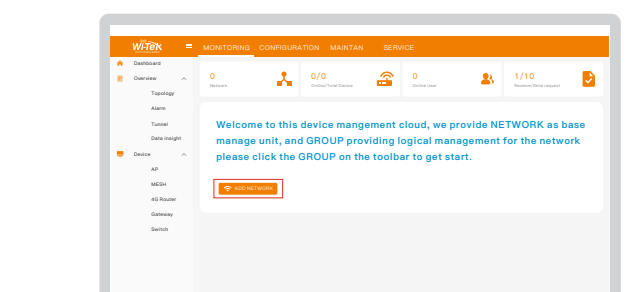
Wi-Tek MONITORING CONFIGURATION MAINTAN SERVICE

Dashboard
Overview
Topology
Alarm
Tunnel
Data insight
Device
AP
MESH
4G Router
Gateway
Switch

0
Network

0/0
Online/Total Device

0
Online User

1/10
Resolved/Send request

Welcome to this device mangement cloud, we provide NETWORK as base manage unit, and GROUP providing logical management for the network please click the GROUP on the toolbar to get start.

ADD NETWORK